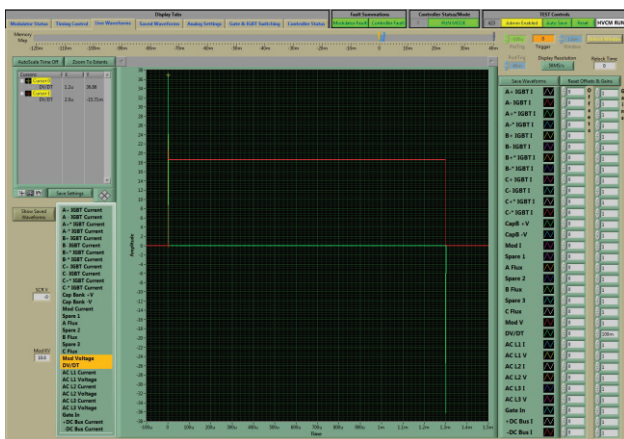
Display Tabs
Modulator Status | Timing Control | See Waveforms | Saved Waveforms | Analog Settings | Gate & IGBT Switching | Controller Status
Fault Summations
Modulator Fault | Controller Fault
Controller Status/Mode
HVCM RUN
TEST Controls
Admin Enabled | Auto Save | Fault | HVCM RUN

Memory Step
Trigger
Display Resolution
Rplyck Time

AutoScale Time Off | Zoom To Extents
Cursor 0 | 1.2u | 36.08
DV/DT
Cursor 1 | 2.5u | -13.72m
DV/DT

Save Settings

Show Saved Waveforms

A- IGBT Current
A- IGBT Current
A+' IGBT Current
A-' IGBT Current
B- IGBT Current
B- IGBT Current
B+' IGBT Current
B-' IGBT Current
C- IGBT Current
C- IGBT Current
C+' IGBT Current
C-' IGBT Current
Cap Bank +V
Cap Bank -V
Mod Current
Spare 1
A Flux
Spare 2
B Flux
Spare 3
C Flux
Mod Voltage
DV/DT
AC L1 Current
AC L1 Voltage
AC L2 Current
AC L2 Voltage
AC L3 Current
AC L3 Voltage
Gate In
+DC Bus Current
-DC Bus Current

SCR V
0
Mod EV

Amplitude
Time

Save Waveforms | Reset Offsets & Gains
A+ IGBT I
A- IGBT I
A+' IGBT I
A-' IGBT I
B+ IGBT I
B- IGBT I
B+' IGBT I
B-' IGBT I
C+ IGBT I
C- IGBT I
C+' IGBT I
C-' IGBT I
CapB +V
CapB -V
Mod I
Spare 1
A Flux
Spare 2
B Flux
Spare 3
C Flux
Mod V
DV/DT
AC L1 I
AC L1 V
AC L2 I
AC L2 V
AC L3 I
AC L3 V
Gate In
+DC Bus I
-DC Bus I